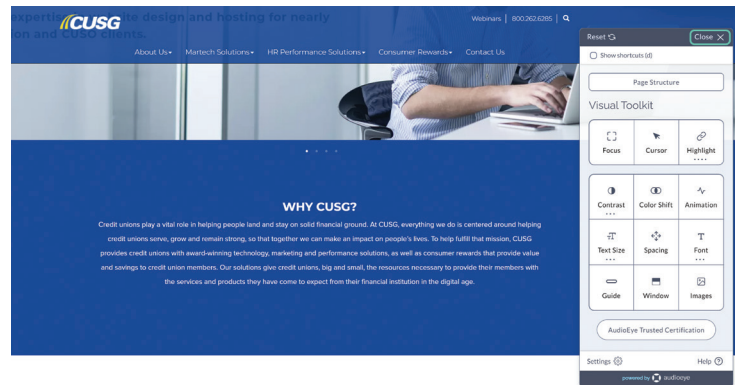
expertise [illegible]te design and hosting for nearly
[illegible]on and CUSO clients.

CUSG

Webinars | 800.262.6285 |

About Us▾ Martech Solutions▾ HR Performance Solutions▾ Consumer Rewards▾ Contact Us

WHY CUSG?

Credit unions play a vital role in helping people land and stay on solid financial ground. At CUSG, everything we do is centered around helping credit unions serve, grow and remain strong, so that together we can make an impact on people's lives. To help fulfill that mission, CUSG provides credit unions with award-winning technology, marketing and performance solutions, as well as consumer rewards that provide value and savings to credit union members. Our solutions give credit unions, big and small, the resources necessary to provide their members with the services and products they have come to expect from their financial institution in the digital age.

Reset

Close

Show shortcuts (d)

Page Structure

Visual Toolkit

Focus

Cursor

Highlight

Contrast

Color Shift

Animation

Text Size

Spacing

Font

Guide

Window

Images

AudioEye Trusted Certification

Settings

Help

powered by audioeye